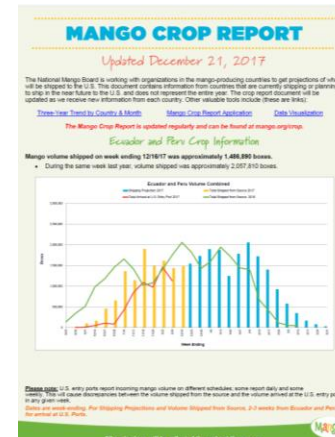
MANGO CROP REPORT

Updated December 21, 2017

The National Mango Board is working with organizations in the mango-producing countries to get projections of wh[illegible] will be shipped to the U.S. This document contains information from countries that are currently shipping or plannin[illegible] to ship in the near future to the U.S. and does not represent the entire year. The crop report document will be updated as we receive new information from each country. Other valuable tools include (these are links):

Three-Year Trend by Country & Month    Mango Crop Report Application    Data Visualization

The Mango Crop Report is updated regularly and can be found at mango.org/crop.

Ecuador and Peru Crop Information

Mango volume shipped on week ending 12/16/17 was approximately 1,486,890 boxes.

- During the same week last year, volume shipped was approximately 2,057,610 boxes.

Ecuador and Peru Volume Combined

Week Ending

Please note: U.S. entry ports report incoming mango volume on different schedules; some report daily and some weekly. This will cause discrepancies between the volume shipped from the source and the volume arrived at the U.S. entry p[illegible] in any given week.

Dates are week ending. For Shipping Projections and Volume Shipped from Source, 2-3 weeks from Ecuador and Per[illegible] for arrival at U.S. Ports.